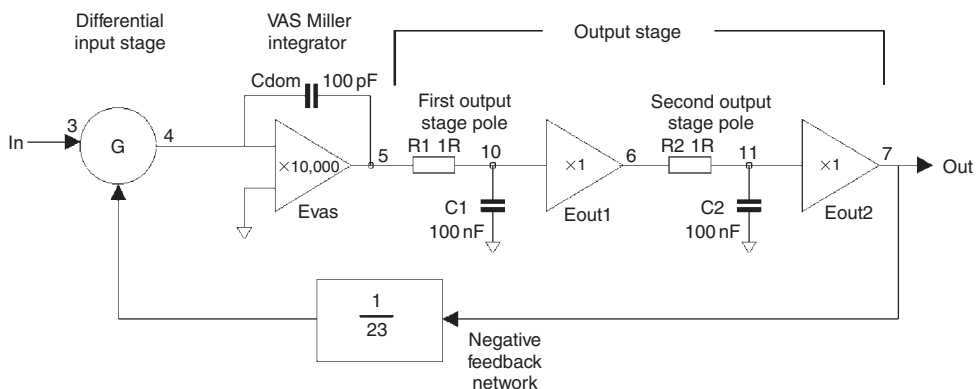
Differential input stage

VAS Miller integrator

Output stage

Cdom 100 pF

First output stage pole

Second output stage pole

In 3 G 4

×10,000 5 Evas

R1 1R 10

C1 100 nF

×1 6 Eout1

R2 1R 11

C2 100 nF

×1 7 Eout2 Out

$\frac{1}{23}$

Negative feedback network